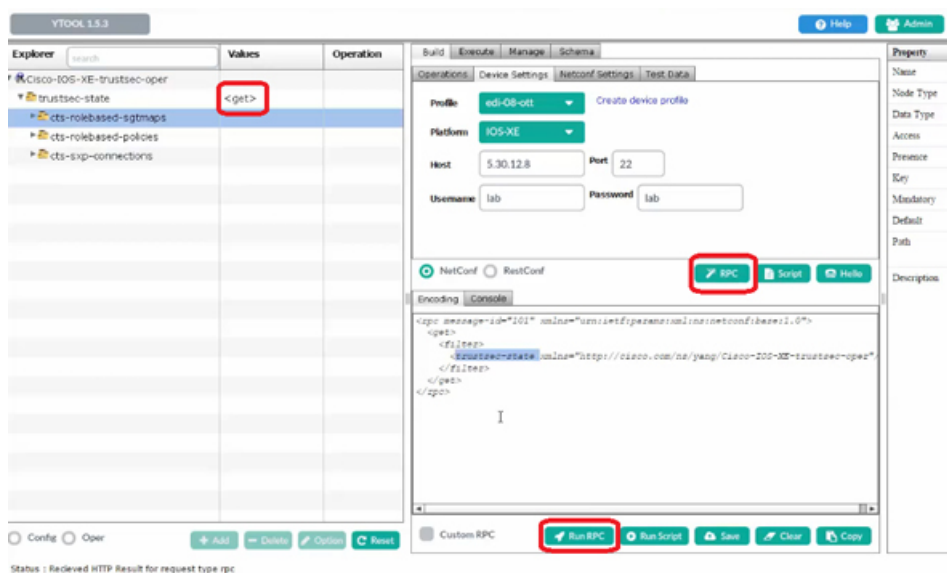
YTOOL 1.5.3

Help
Admin

Explorer
search
Values
Operation

Cisco-IOS-XE-trustsec-oper
trustsec-state
<get>
cts-rolebased-sgtmaps
cts-rolebased-policies
cts-sxp-connections

Build | Execute | Manage | Schema
Operations | Device Settings | Netconf Settings | Test Data

Profile
edi-08-ott
Create device profile

Platform
IOS-XE

Host
5.30.12.8
Port
22

Username
lab
Password
lab

NetConf
RestConf
RPC
Script
Hello

Encoding | Console

<rpc message-id="101" xmlns="urn:ietf:params:xml:ns:netconf:base:1.0">
<get>
<filter>
<trustsec-state xmlns="http://cisco.com/ns/yang/Cisco-IOS-XE-trustsec-oper"
</filter>
</get>
</rpc>

Custom RPC
Run RPC
Run Script
Save
Clear
Copy

Property
Name
Node Type
Data Type
Access
Presence
Key
Mandatory
Default
Path
Description

Config
Oper
Add
Delete
Option
Reset

Status : Recieved HTTP Result for request type rpc